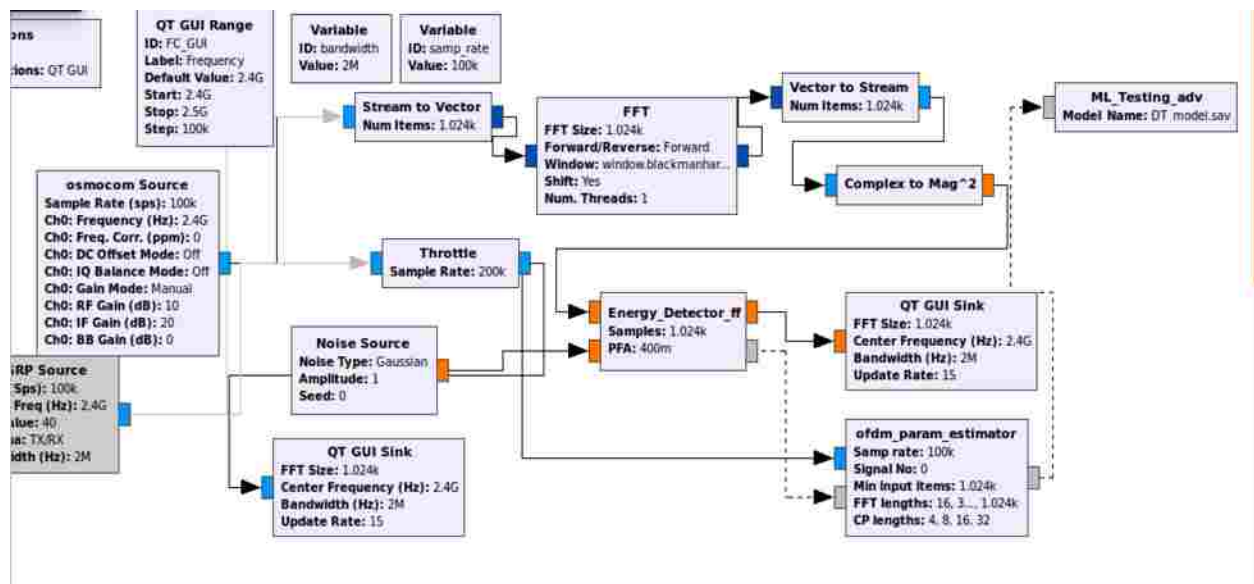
ons
tions: QT GUI

QT GUI Range
ID: FC_GUI
Label: Frequency
Default Value: 2.4G
Start: 2.4G
Stop: 2.5G
Step: 100k

Variable
ID: bandwidth
Value: 2M

Variable
ID: samp_rate
Value: 100k

Stream to Vector
Num Items: 1.024k

FFT
FFT Size: 1.024k
Forward/Reverse: Forward
Window: window.blackmanhar...
Shift: Yes
Num. Threads: 1

Vector to Stream
Num Items: 1.024k

ML_Testing_adv
Model Name: DT model.sav

Complex to Mag^2

osmocom Source
Sample Rate (sps): 100k
Ch0: Frequency (Hz): 2.4G
Ch0: Freq. Corr. (ppm): 0
Ch0: DC Offset Mode: Off
Ch0: IQ Balance Mode: Off
Ch0: Gain Mode: Manual
Ch0: RF Gain (dB): 10
Ch0: IF Gain (dB): 20
Ch0: BB Gain (dB): 0

Throttle
Sample Rate: 200k

Energy_Detector_ff
Samples: 1.024k
PFA: 400m

QT GUI Sink
FFT Size: 1.024k
Center Frequency (Hz): 2.4G
Bandwidth (Hz): 2M
Update Rate: 15

Noise Source
Noise Type: Gaussian
Amplitude: 1
Seed: 0

SRP Source
(Sps): 100k
Freq (Hz): 2.4G
alue: 40
a: TX/RX
idth (Hz): 2M

QT GUI Sink
FFT Size: 1.024k
Center Frequency (Hz): 2.4G
Bandwidth (Hz): 2M
Update Rate: 15

ofdm_param_estimator
Samp rate: 100k
Signal No: 0
Min input items: 1.024k
FFT lengths: 16, 3..., 1.024k
CP lengths: 4, 8, 16, 32